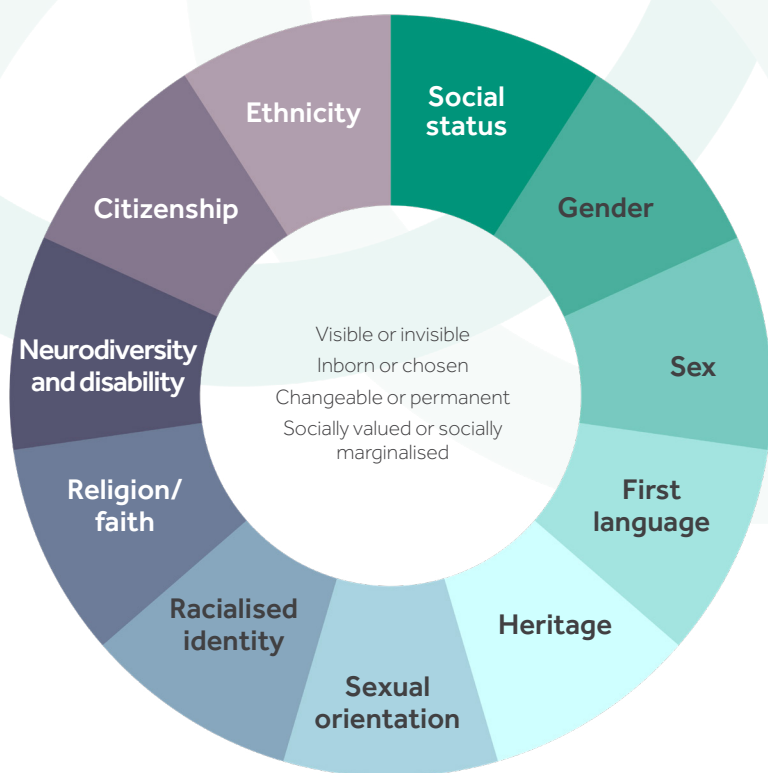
Social status

Gender

Sex

First language

Heritage

Sexual orientation

Racialised identity

Religion/ faith

Neurodiversity and disability

Citizenship

Ethnicity

Visible or invisible
Inborn or chosen
Changeable or permanent
Socially valued or socially marginalised